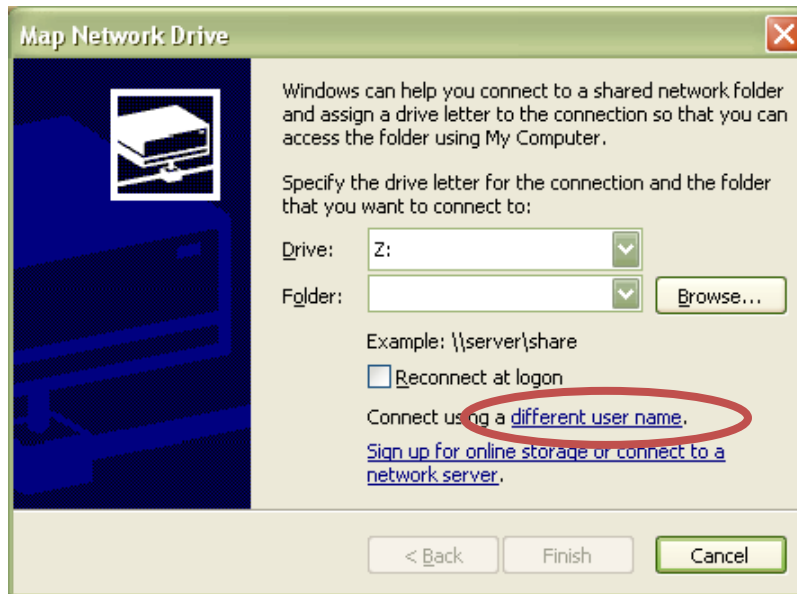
Map Network Drive

Windows can help you connect to a shared network folder and assign a drive letter to the connection so that you can access the folder using My Computer.

Specify the drive letter for the connection and the folder that you want to connect to:

Drive: Z:

Folder:

Browse...

Example: \\server\share

Reconnect at logon

Connect using a different user name.

Sign up for online storage or connect to a network server.

< Back

Finish

Cancel